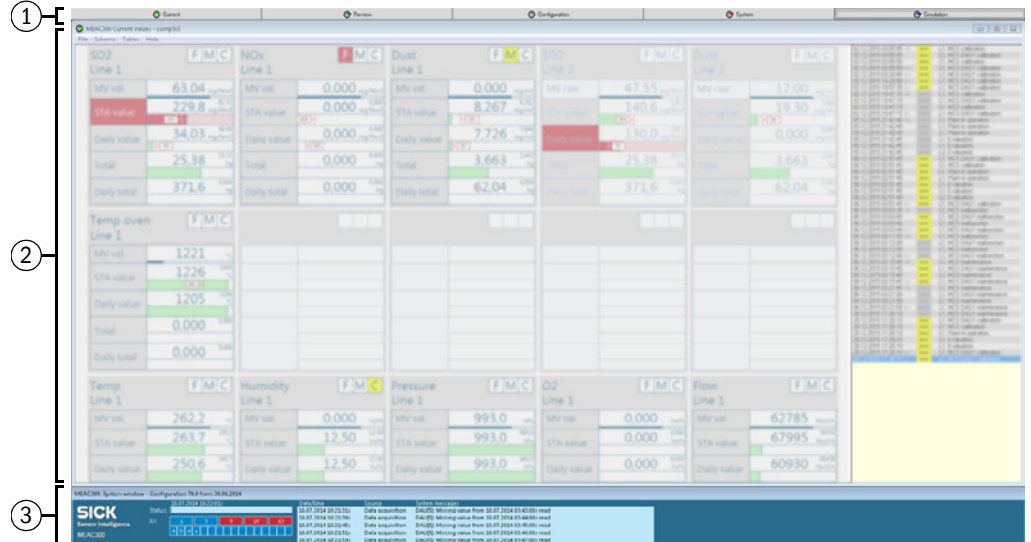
1

Current | Review | Configuration | System | Simulation

MEAC300 Current Values - compSO

File Scheme Tables Help

SO2 Line 1 F M C
MV val. 63,04
STA value 229,8
Daily value 34,03
Total 25,38
Daily total 371,6

NOx Line 1 F M C
MV val. 0,000
STA value 0,000
Daily value 0,000
Total 0,000
Daily total 0,000

Dust Line 1 F M C
MV val. 0,000
STA value 8,267
Daily value 7,726
Total 3,663
Daily total 62,04

SO2 Line 2 F M C
MV raw 47,55
STA value 140,6
Daily value 130,0
Total 25,38
Daily total 371,6

Dust Line 2 F M C
MV raw 17,00
STA value 19,30
Daily value 0,000
Total 3,663
Daily total 62,04

Temp oven Line 1 F M C
MV val. 1221
STA value 1226
Daily value 1205
Total 0,000
Daily total 0,000

Temp Line 1 F M C
MV val. 262,2
STA value 263,7
Daily value 250,6

Humidity Line 1 F M C
MV val. 0,000
STA value 12,50
Daily value 12,50

Pressure Line 1 F M C
MV val. 993,0
STA value 993,0
Daily value 993,0

O2 Line 1 F M C
MV val. 0,000
STA value 0,000
Daily value 0,000

Flow Line 1 F M C
MV val. 62785
STA value 67995
Daily value 60930

2

MEAC300: System window - Configuration 79.0 from 30.06.2014

SICK Sensor Intelligence. MEAC300

Status:
AX:

| Date/time | Source | System messages |
|---|---|---|
| 10.07.2014 10:21:51 | Data acquisition | DAU[0]: Missing value from 10.07.2014 03:43:00 read |
| 10.07.2014 10:21:51 | Data acquisition | DAU[0]: Missing value from 10.07.2014 03:44:00 read |
| 10.07.2014 10:21:45 | Data acquisition | DAU[0]: Missing value from 10.07.2014 03:45:00 read |
| 10.07.2014 10:21:51 | Data acquisition | DAU[0]: Missing value from 10.07.2014 03:46:00 read |
| 10.07.2014 10:21:51 | Data acquisition | DAU[0]: Missing value from 10.07.2014 03:47:00 read |

3